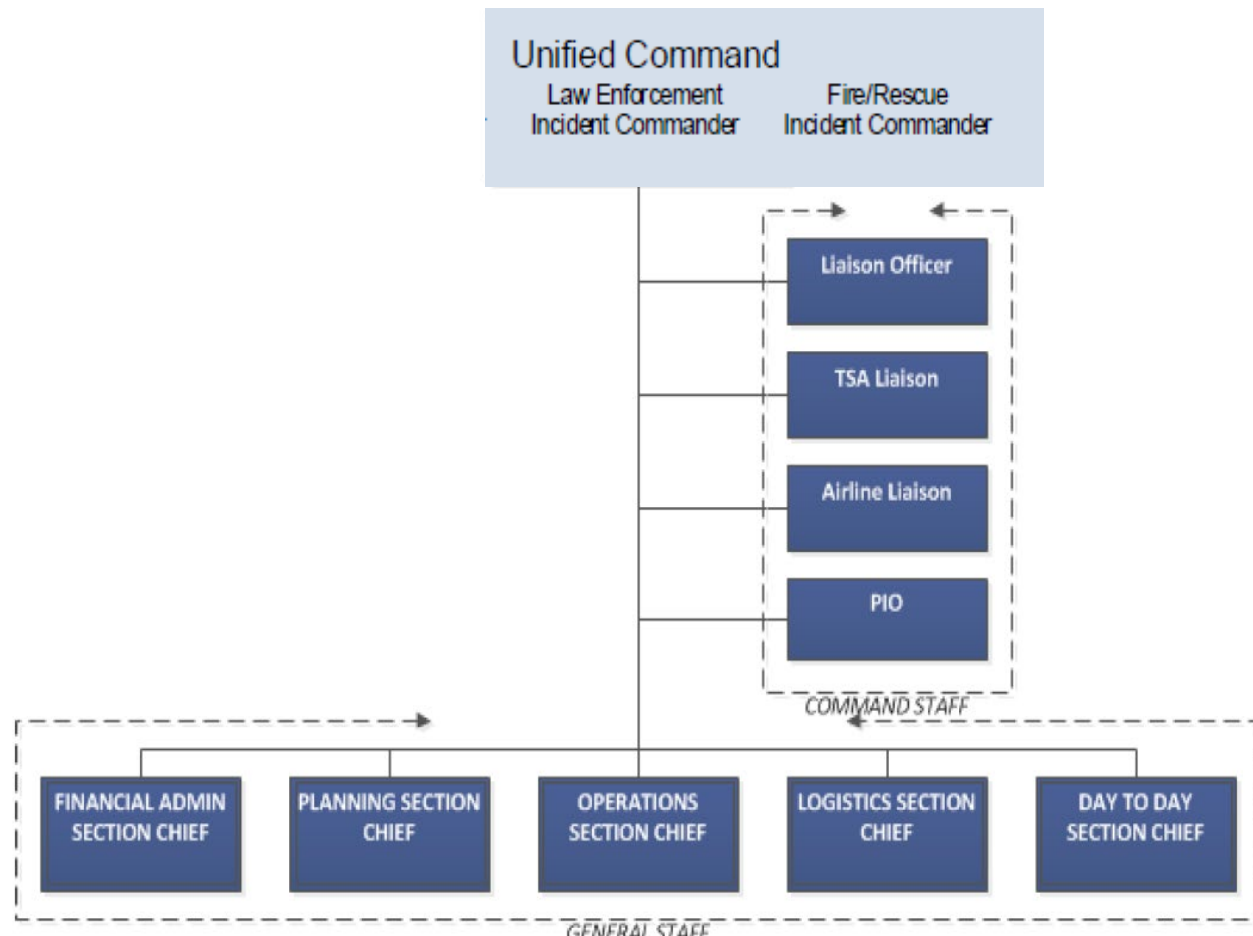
Unified Command
Law Enforcement Incident Commander
Fire/Rescue Incident Commander

Liaison Officer

TSA Liaison

Airline Liaison

PIO

COMMAND STAFF

FINANCIAL ADMIN SECTION CHIEF

PLANNING SECTION CHIEF

OPERATIONS SECTION CHIEF

LOGISTICS SECTION CHIEF

DAY TO DAY SECTION CHIEF

GENERAL STAFF